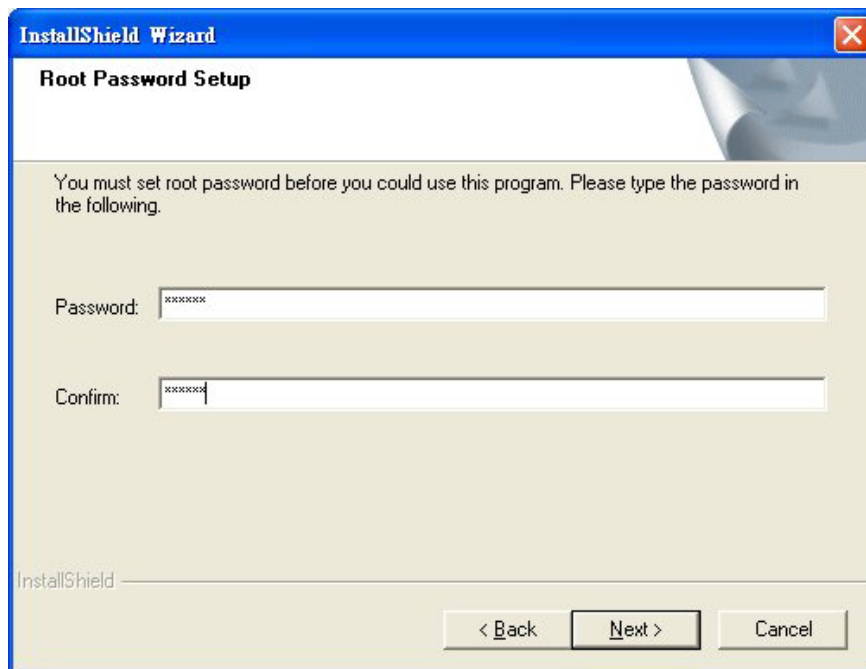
InstallShield Wizard

Root Password Setup

You must set root password before you could use this program. Please type the password in the following.

Password: ******

Confirm: ******

InstallShield

< Back
Next >
Cancel